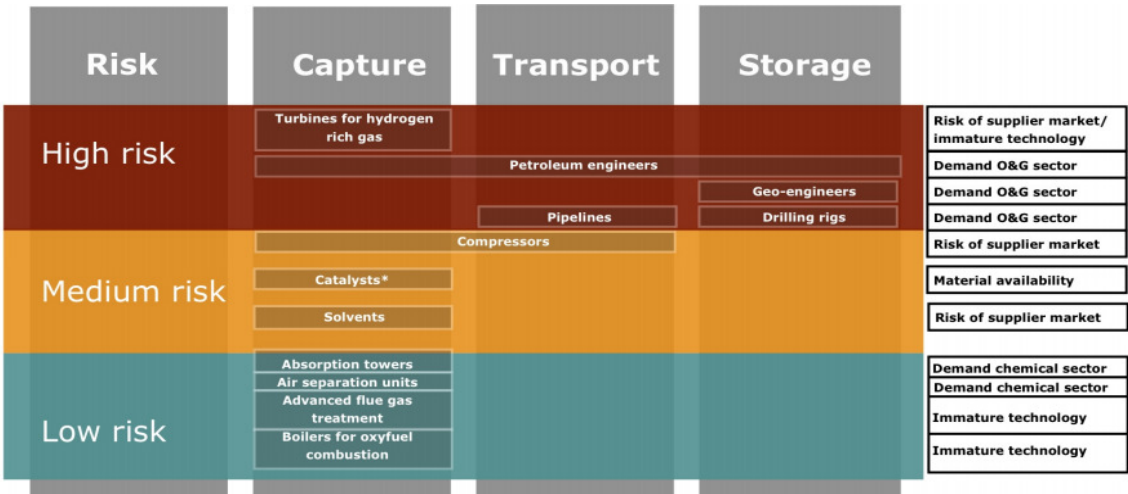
Risk

Capture

Transport

Storage

High risk

Turbines for hydrogen rich gas

Risk of supplier market/ immature technology

Petroleum engineers

Demand O&G sector

Geo-engineers

Demand O&G sector

Pipelines

Drilling rigs

Demand O&G sector

Compressors

Risk of supplier market

Medium risk

Catalysts*

Material availability

Solvents

Risk of supplier market

Absorption towers

Demand chemical sector

Air separation units

Demand chemical sector

Low risk

Advanced flue gas treatment

Immature technology

Boilers for oxyfuel combustion

Immature technology